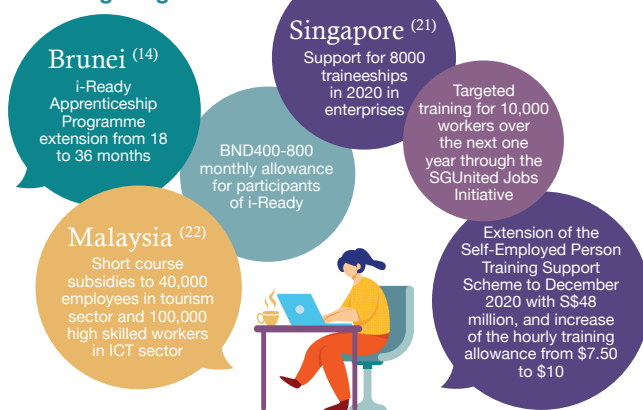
Brunei $^{(14)}$
i-Ready Apprenticeship Programme extension from 18 to 36 months

BND400-800 monthly allowance for participants of i-Ready

Singapore $^{(21)}$
Support for 8000 traineeships in 2020 in enterprises

Targeted training for 10,000 workers over the next one year through the SGUnited Jobs Initiative

Malaysia $^{(22)}$
Short course subsidies to 40,000 employees in tourism sector and 100,000 high skilled workers in ICT sector

Extension of the Self-Employed Person Training Support Scheme to December 2020 with S\$48 million, and increase of the hourly training allowance from \$7.50 to \$10